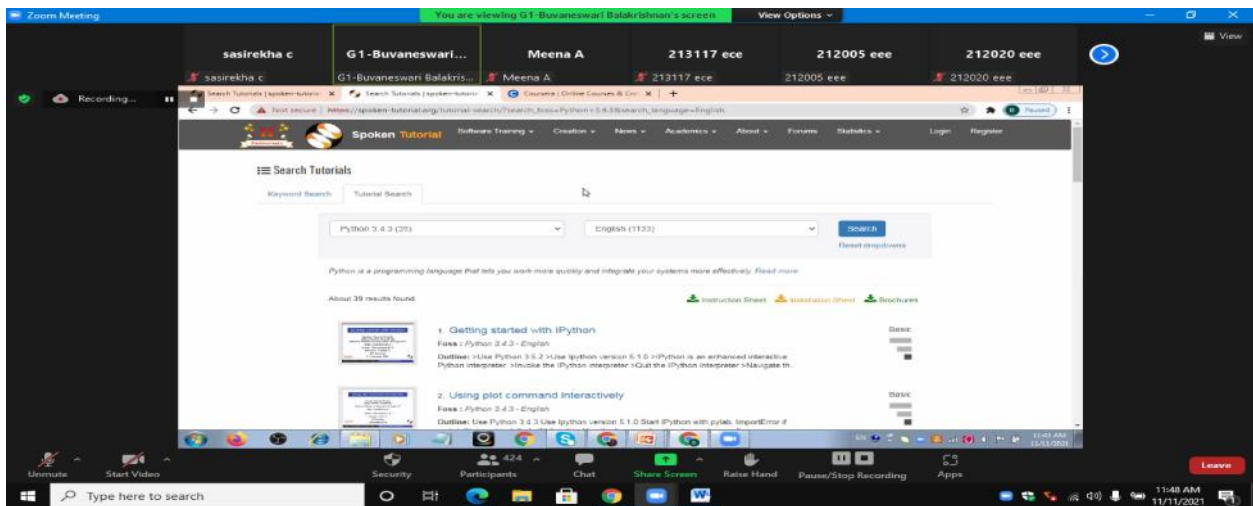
Zoom Meeting

You are viewing G1-Buvaneswari Balakrishnan's screen

View Options

View

sasirekha c

sasirekha c

G1-Buvaneswari...

G1-Buvaneswari Balakris...

Meena A

Meena A

213117 ece

213117 ece

212005 eee

212005 eee

212020 eee

212020 eee

Recording...

Search Tutorials | spoken-tutoria

Search Tutorials | spoken-tutoria

Coursera | Online Courses & Cre

Not secure | https://spoken-tutorial.org/tutorial-search/?search_foss=Python+3.4.3&search_language=English

Paused

Spoken Tutorial

Software Training

Creation

News

Academics

About

Forums

Statistics

Login

Register

Search Tutorials

Keyword Search

Tutorial Search

Python 3.4.3 (39)

English (1133)

Search

Reset dropdowns

Python is a programming language that lets you work more quickly and integrate your systems more effectively. Read more

About 39 results found.

Instruction Sheet

Installation Sheet

Brochures

1. Getting started with IPython

Foss : Python 3.4.3 - English

Outline: >Use Python 3.5.2 >Use Ipython version 5.1.0 >IPython is an enhanced interactive Python interpreter >Invoke the IPython interpreter >Quit the IPython interpreter >Navigate th...

Basic

2. Using plot command interactively

Foss : Python 3.4.3 - English

Outline: Use Python 3.4.3 Use Ipython version 5.1.0 Start IPython with pylab. ImportError if

Basic

11:43 AM 11/11/2021

Unmute

Start Video

Security

424

Participants

Chat

Share Screen

Raise Hand

Pause/Stop Recording

Apps

Leave

Type here to search

11:48 AM 11/11/2021